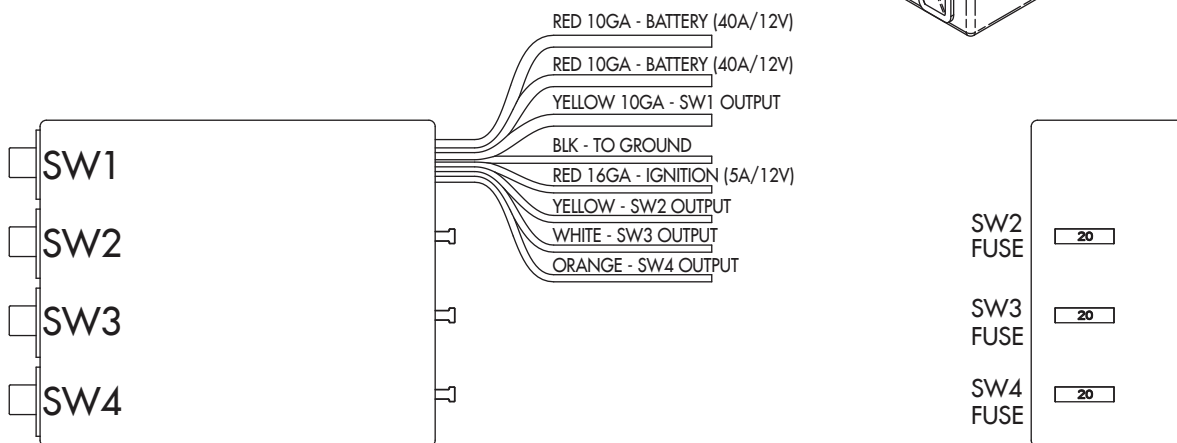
RED 10GA - BATTERY (40A/12V)
RED 10GA - BATTERY (40A/12V)
YELLOW 10GA - SW1 OUTPUT
BLK - TO GROUND
RED 16GA - IGNITION (5A/12V)
YELLOW - SW2 OUTPUT
WHITE - SW3 OUTPUT
ORANGE - SW4 OUTPUT

SW1
SW2
SW3
SW4

SW2
FUSE
20

SW3
FUSE
20

SW4
FUSE
20